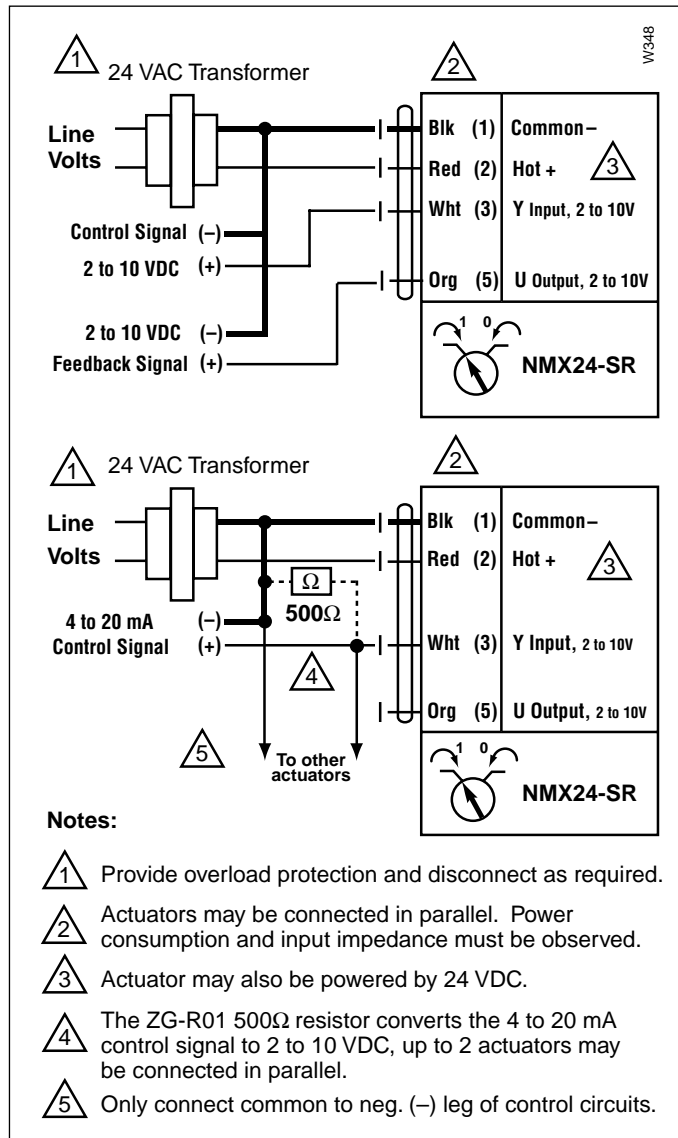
W348

1 24 VAC Transformer

2

Line Volts

Control Signal (–)
2 to 10 VDC (+)

2 to 10 VDC (–)
Feedback Signal (+)

Blk (1) Common–
Red (2) Hot +
3
Wht (3) Y Input, 2 to 10V
Org (5) U Output, 2 to 10V

1 0

NMX24-SR

1 24 VAC Transformer

2

Line Volts

$\Omega$
$500\Omega$

4 to 20 mA (–)
Control Signal (+)

4

5

To other actuators

Blk (1) Common–
Red (2) Hot +
3
Wht (3) Y Input, 2 to 10V
Org (5) U Output, 2 to 10V

1 0

NMX24-SR

Notes:

1 Provide overload protection and disconnect as required.

2 Actuators may be connected in parallel. Power consumption and input impedance must be observed.

3 Actuator may also be powered by 24 VDC.

4 The ZG-R01 $500\Omega$ resistor converts the 4 to 20 mA control signal to 2 to 10 VDC, up to 2 actuators may be connected in parallel.

5 Only connect common to neg. (–) leg of control circuits.